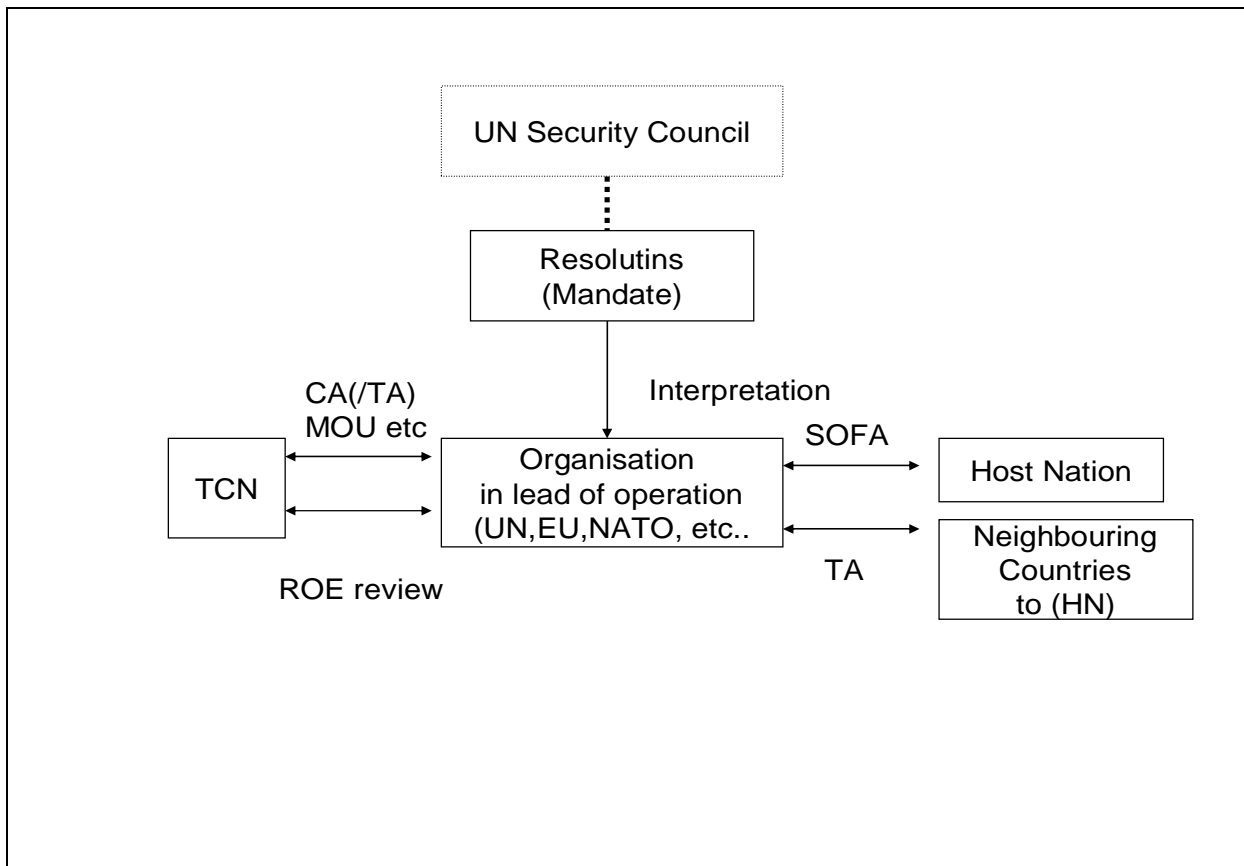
UN Security Council

Resolutins
(Mandate)

Interpretation

CA(/TA)
MOU etc

TCN

Organisation
in lead of operation
(UN,EU,NATO, etc..

SOFA

Host Nation

TA

Neighbouring
Countries
to (HN)

ROE review